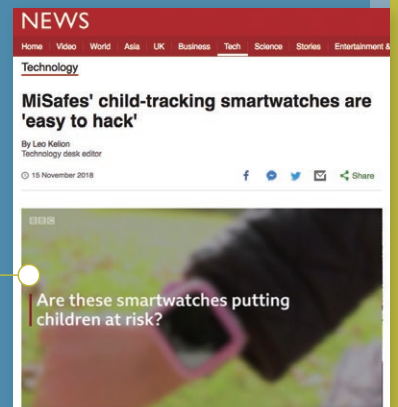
NEWS

Home Video World Asia UK Business Tech Science Stories Entertainment &

Technology

MiSafes' child-tracking smartwatches are 'easy to hack'

By Leo Kelion
Technology desk editor

15 November 2018

Share

BBC

Are these smartwatches putting children at risk?